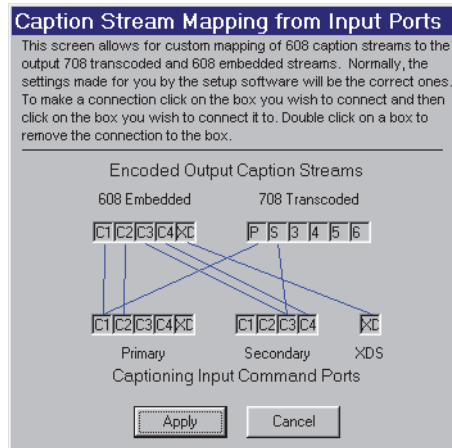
Caption Stream Mapping from Input Ports

This screen allows for custom mapping of 608 caption streams to the output 708 transcoded and 608 embedded streams. Normally, the settings made for you by the setup software will be the correct ones. To make a connection click on the box you wish to connect and then click on the box you wish to connect it to. Double click on a box to remove the connection to the box.

Encoded Output Caption Streams

608 Embedded

C1 C2 C3 C4 XD

708 Transcoded

P S 3 4 5 6

C1 C2 C3 C4 XD

Primary

C1 C2 C3 C4

Secondary

XD

XDS

Captioning Input Command Ports

Apply

Cancel